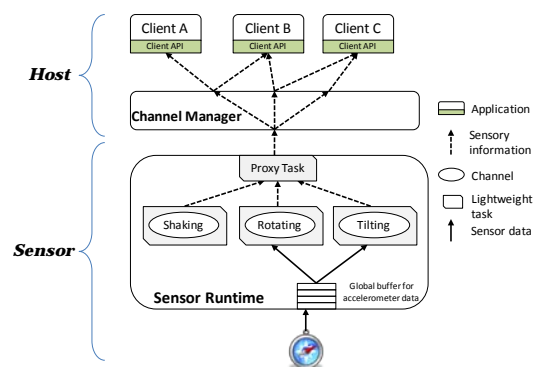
Host

Client A
Client API

Client B
Client API

Client C
Client API

Channel Manager

Sensor

Proxy Task

Shaking

Rotating

Tilting

Sensor Runtime

Global buffer for accelerometer data

Application

Sensory information

Channel

Lightweight task

Sensor data